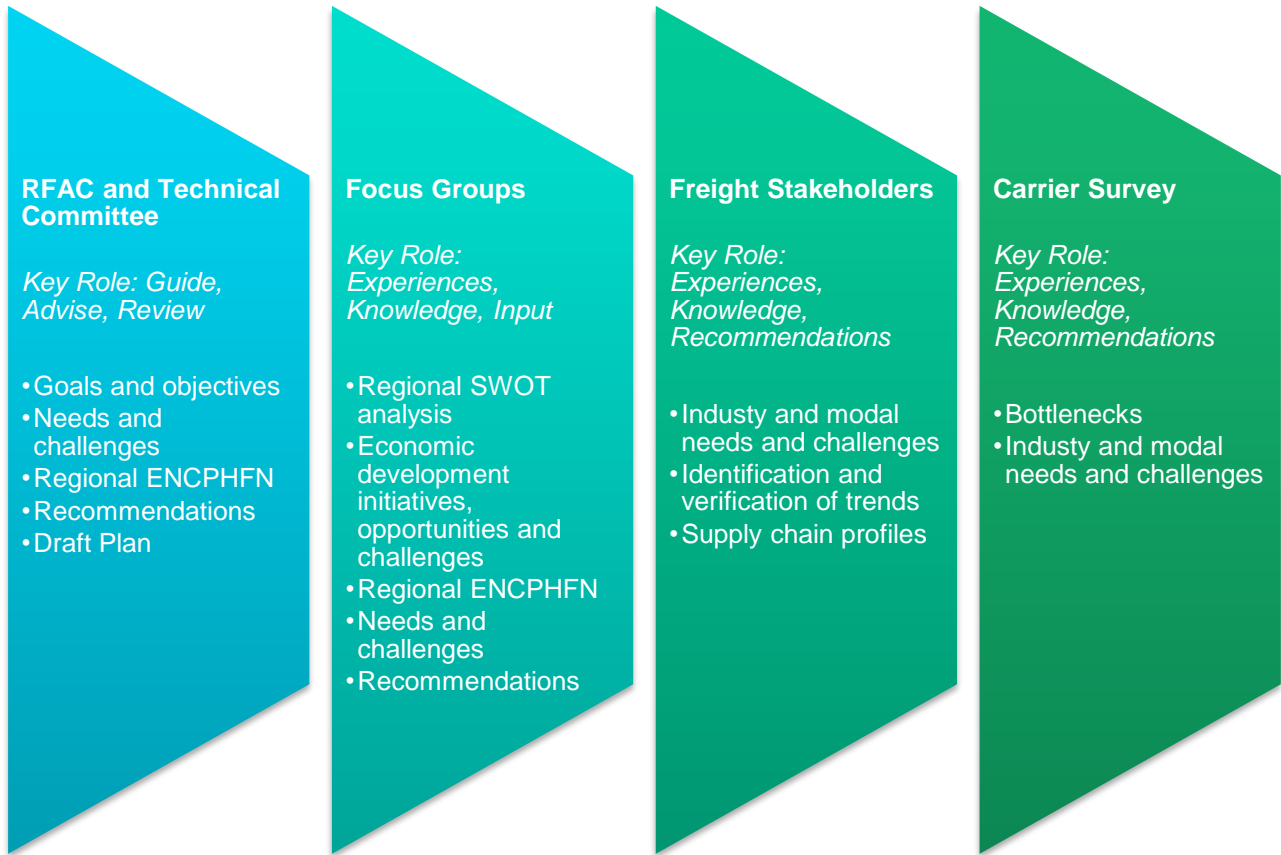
**RFAC and Technical Committee**

*Key Role: Guide, Advise, Review*

• Goals and objectives
• Needs and challenges
• Regional ENCPHFN
• Recommendations
• Draft Plan

**Focus Groups**

*Key Role: Experiences, Knowledge, Input*

• Regional SWOT analysis
• Economic development initiatives, opportunities and challenges
• Regional ENCPHFN
• Needs and challenges
• Recommendations

**Freight Stakeholders**

*Key Role: Experiences, Knowledge, Recommendations*

• Industy and modal needs and challenges
• Identification and verification of trends
• Supply chain profiles

**Carrier Survey**

*Key Role: Experiences, Knowledge, Recommendations*

• Bottlenecks
• Industy and modal needs and challenges